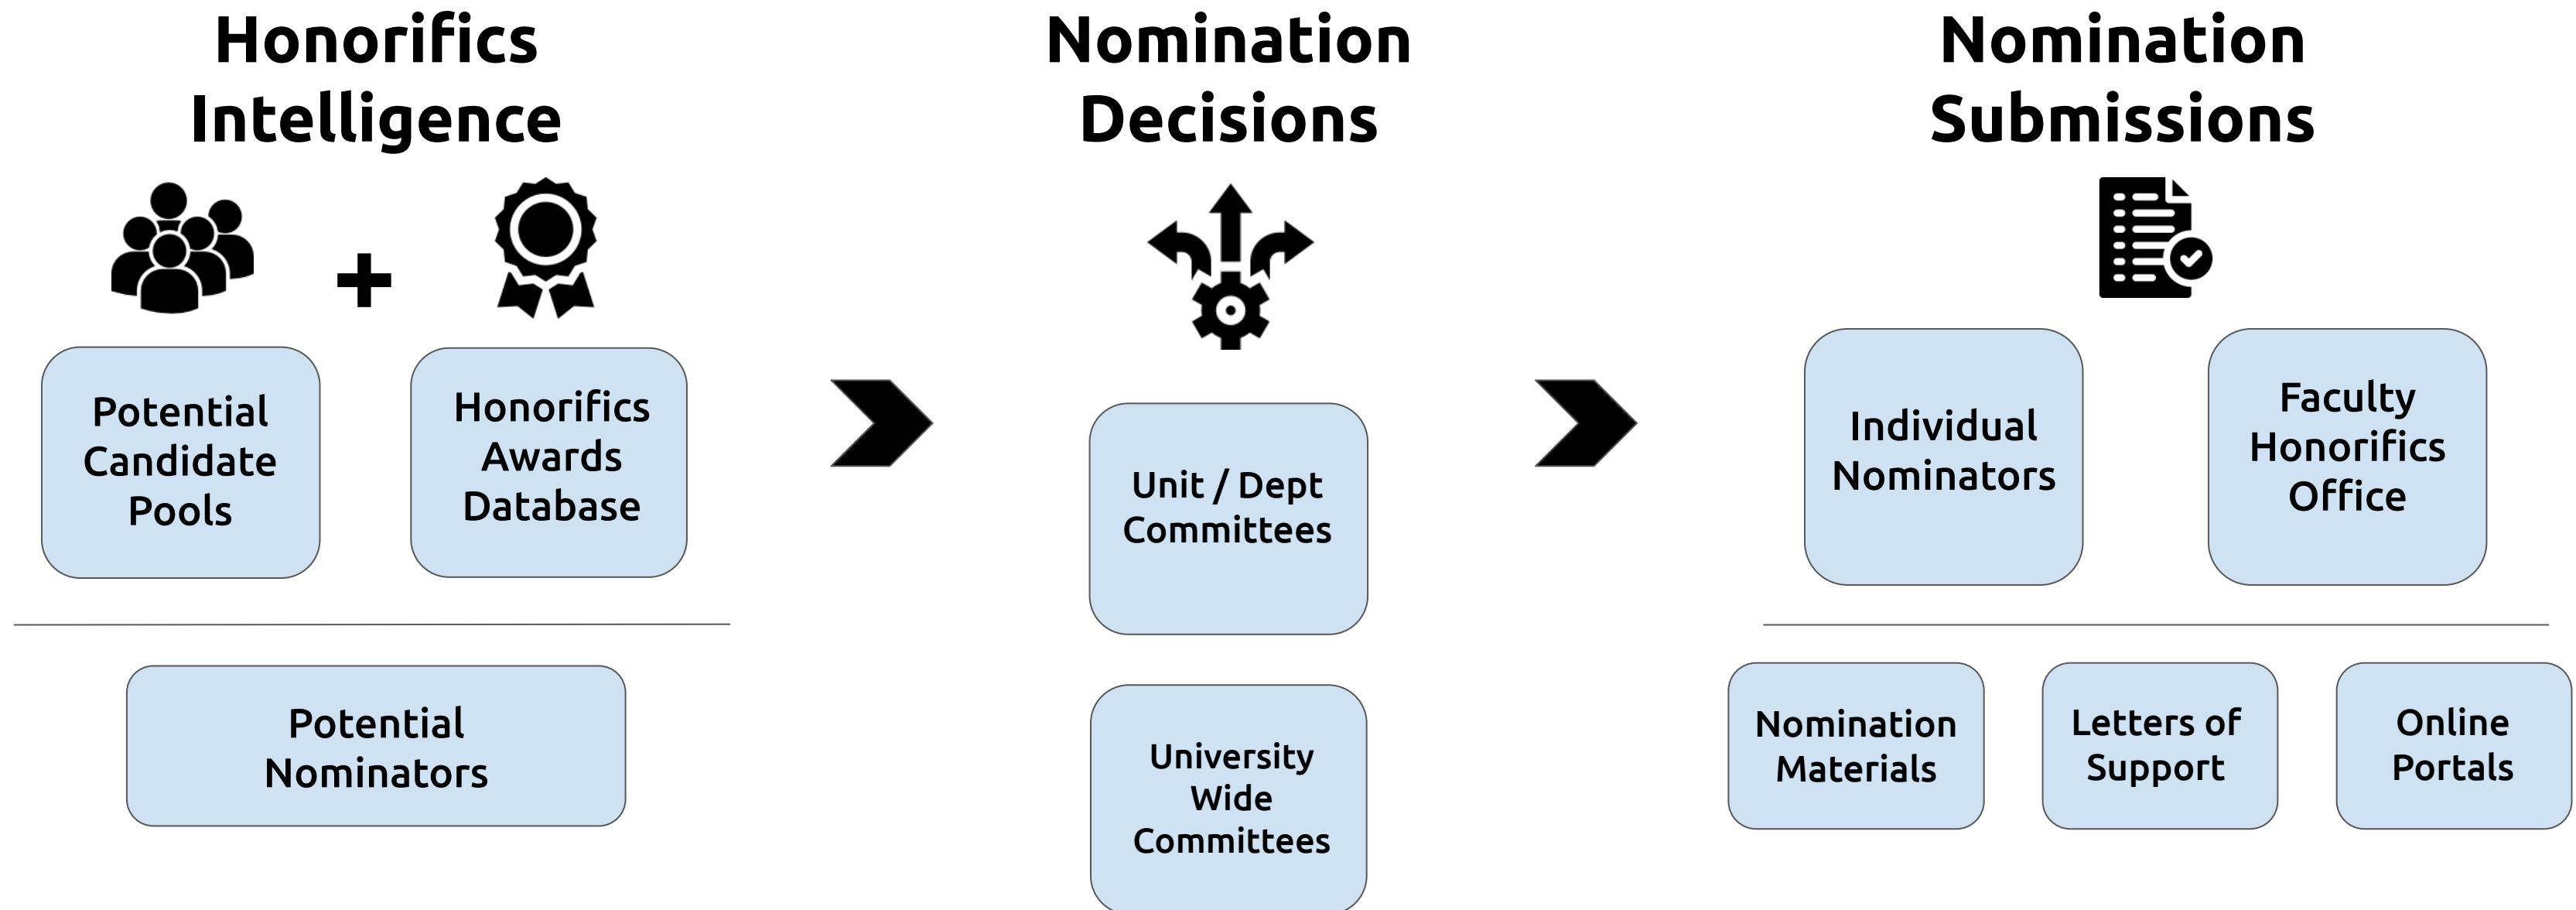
Honorifics Intelligence

+

Potential Candidate Pools

Honorifics Awards Database

Potential Nominators

Nomination Decisions

Unit / Dept Committees

University Wide Committees

Nomination Submissions

Individual Nominators

Faculty Honorifics Office

Nomination Materials

Letters of Support

Online Portals